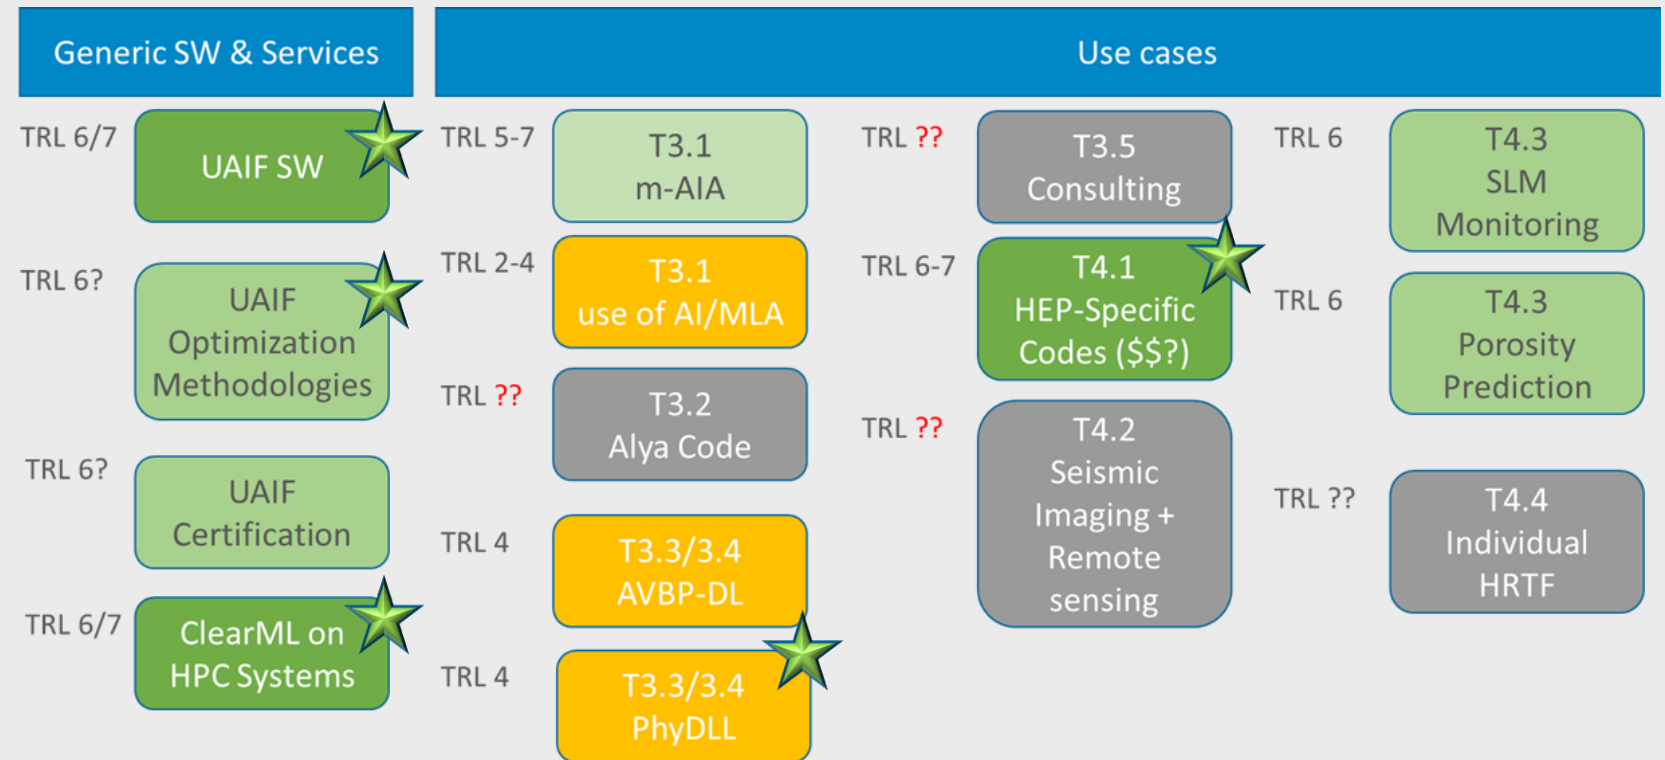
Generic SW & Services

Use cases

TRL 6/7
UAIF SW

TRL 6?
UAIF Optimization Methodologies

TRL 6?
UAIF Certification

TRL 6/7
ClearML on HPC Systems

TRL 5-7
T3.1 m-AIA

TRL 2-4
T3.1 use of AI/MLA

TRL ??
T3.2 Alya Code

TRL 4
T3.3/3.4 AVBP-DL

TRL 4
T3.3/3.4 PhyDLL

TRL ??
T3.5 Consulting

TRL 6-7
T4.1 HEP-Specific Codes ($$?)

TRL ??
T4.2 Seismic Imaging + Remote sensing

TRL 6
T4.3 SLM Monitoring

TRL 6
T4.3 Porosity Prediction

TRL ??
T4.4 Individual HRTF